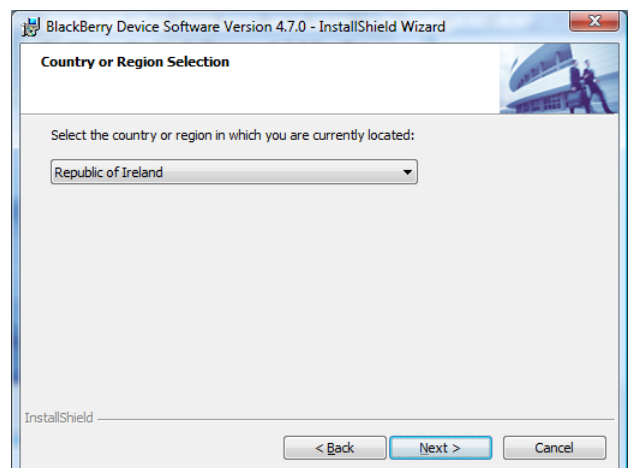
BlackBerry Device Software Version 4.7.0 - InstallShield Wizard

Country or Region Selection

Select the country or region in which you are currently located:

Republic of Ireland

InstallShield

< Back

Next >

Cancel